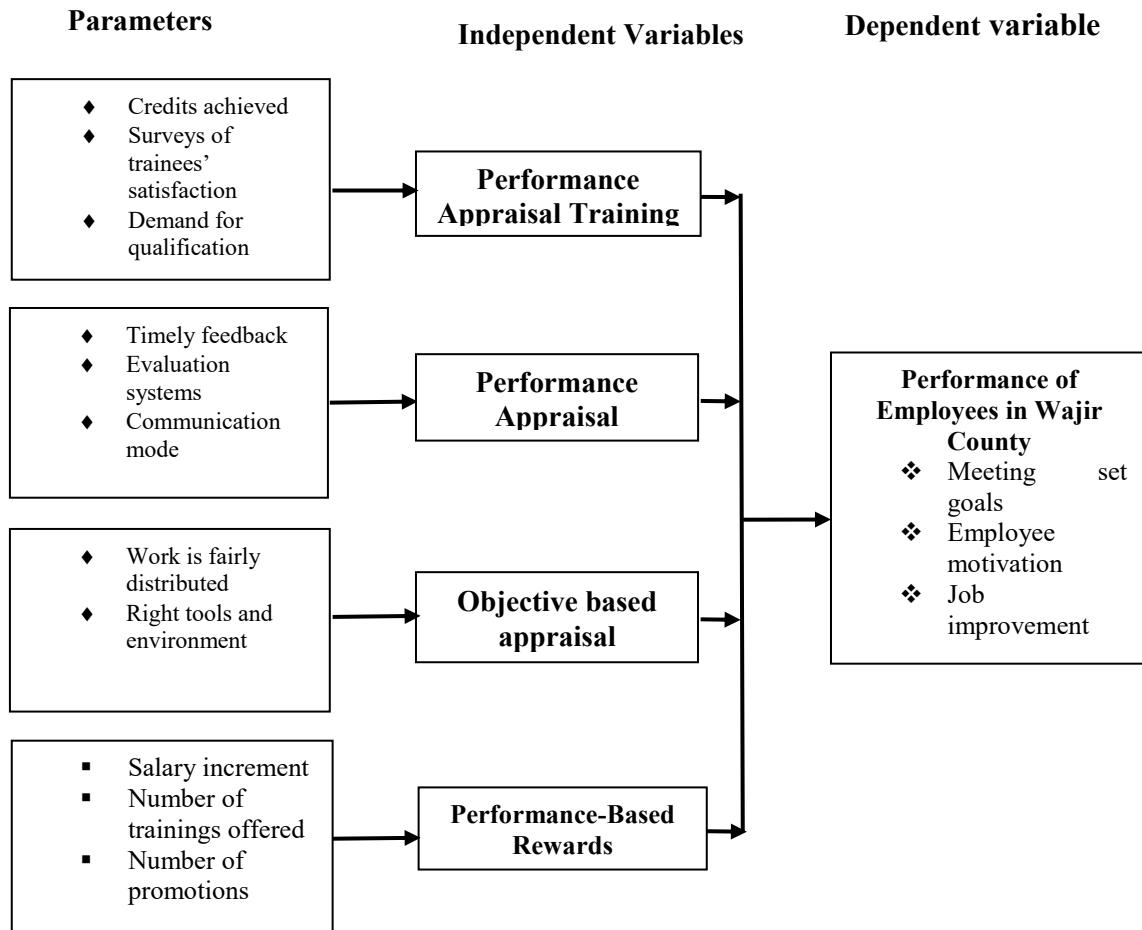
Parameters

Independent Variables

Dependent variable

- Credits achieved
- Surveys of trainees' satisfaction
- Demand for qualification

Performance Appraisal Training

- Timely feedback
- Evaluation systems
- Communication mode

Performance Appraisal

- Work is fairly distributed
- Right tools and environment

Objective based appraisal

- Salary increment
- Number of trainings offered
- Number of promotions

Performance-Based Rewards

Performance of Employees in Wajir County
- Meeting set goals
- Employee motivation
- Job improvement